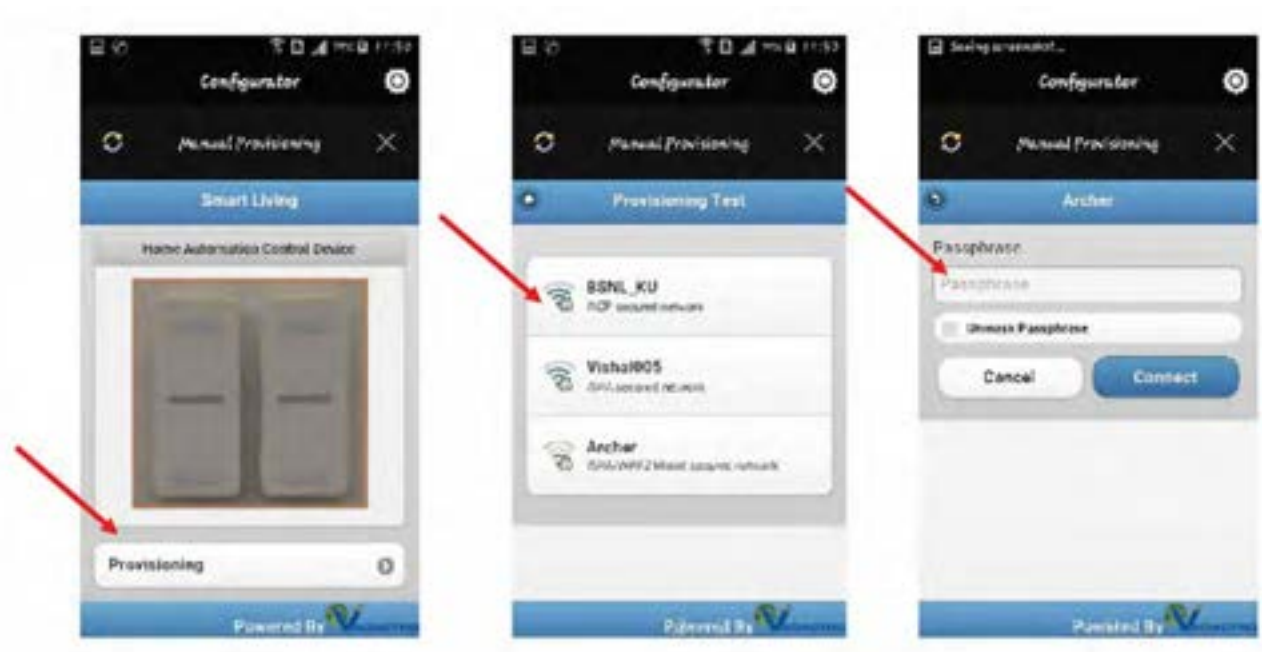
11:50

Configurator

Manual Provisioning

Smart Living

Home Automation Control Device

Provisioning

Powered By

11:50

Configurator

Manual Provisioning

Provisioning Test

BSNL_KU
WEP secured network

Vishal005
WPA secured network

Archer
WPA/WPA2 Mixed secured network

Powered By

Saving screenshot...

Configurator

Manual Provisioning

Archer

Passphrase

Passphrase

Unmask Passphrase

Cancel

Connect

Powered By